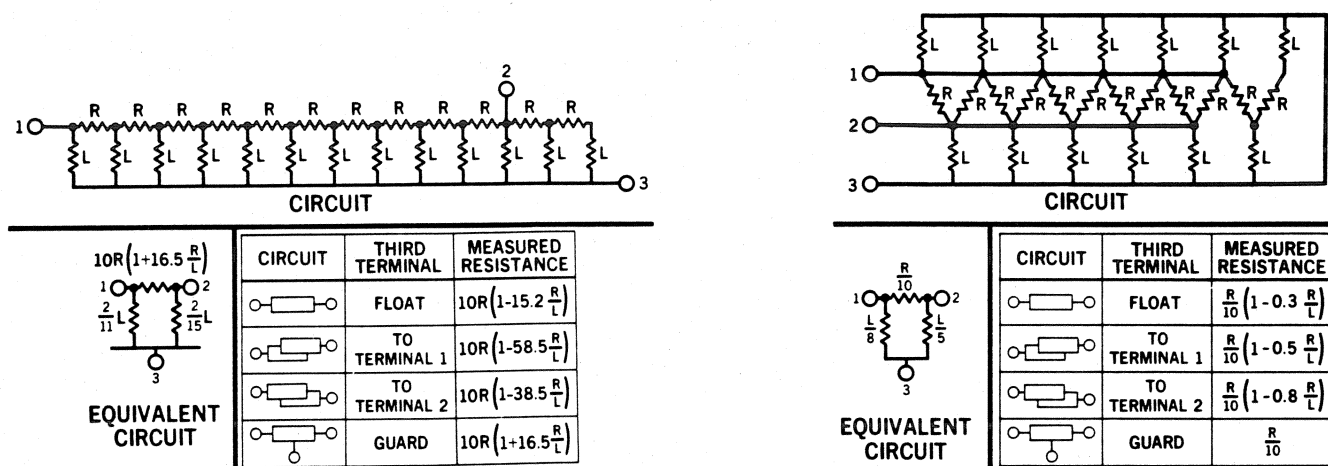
1 R R R R R R R R R R 2 R R L L L L L L L L L L L L L 3

CIRCUIT

$10R\left(1+16.5\frac{R}{L}\right)$

1 2

$\frac{2}{11}L$ $\frac{2}{15}L$

3

EQUIVALENT CIRCUIT

| CIRCUIT | THIRD TERMINAL | MEASURED RESISTANCE |
|---|---|---|
| | FLOAT | $10R\left(1-15.2\frac{R}{L}\right)$ |
| | TO TERMINAL 1 | $10R\left(1-58.5\frac{R}{L}\right)$ |
| | TO TERMINAL 2 | $10R\left(1-38.5\frac{R}{L}\right)$ |
| | GUARD | $10R\left(1+16.5\frac{R}{L}\right)$ |

L L L L L L L

1 R R R R R R R R R R R R

2 L L L L L L

3

CIRCUIT

$\frac{R}{10}$

1 2

$\frac{L}{8}$ $\frac{L}{5}$

3

EQUIVALENT CIRCUIT

| CIRCUIT | THIRD TERMINAL | MEASURED RESISTANCE |
|---|---|---|
| | FLOAT | $\frac{R}{10}\left(1-0.3\frac{R}{L}\right)$ |
| | TO TERMINAL 1 | $\frac{R}{10}\left(1-0.5\frac{R}{L}\right)$ |
| | TO TERMINAL 2 | $\frac{R}{10}\left(1-0.8\frac{R}{L}\right)$ |
| | GUARD | $\frac{R}{10}$ |